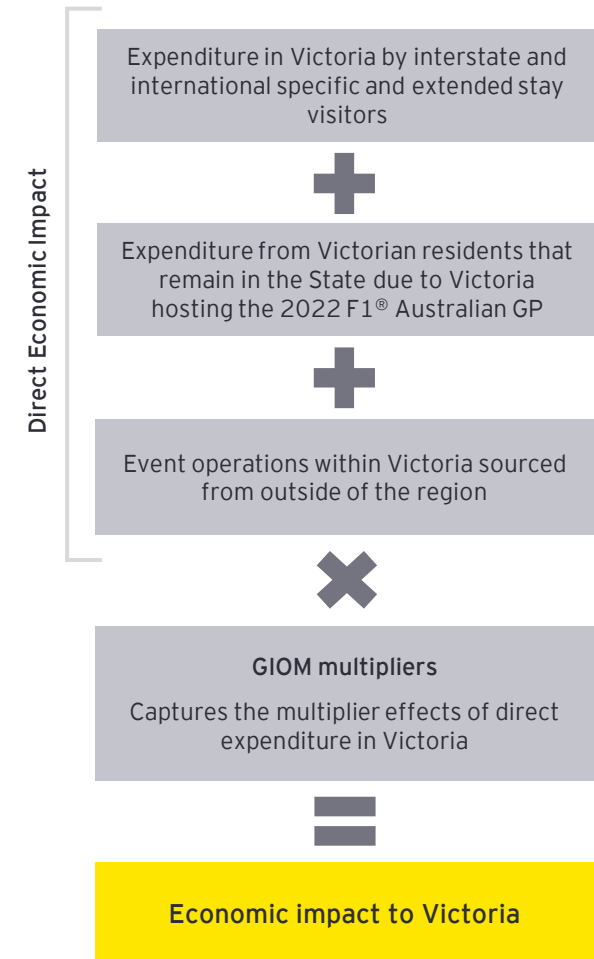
Direct Economic Impact

Expenditure in Victoria by interstate and international specific and extended stay visitors

Expenditure from Victorian residents that remain in the State due to Victoria hosting the 2022 F1® Australian GP

Event operations within Victoria sourced from outside of the region

GIOM multipliers

Captures the multiplier effects of direct expenditure in Victoria

Economic impact to Victoria